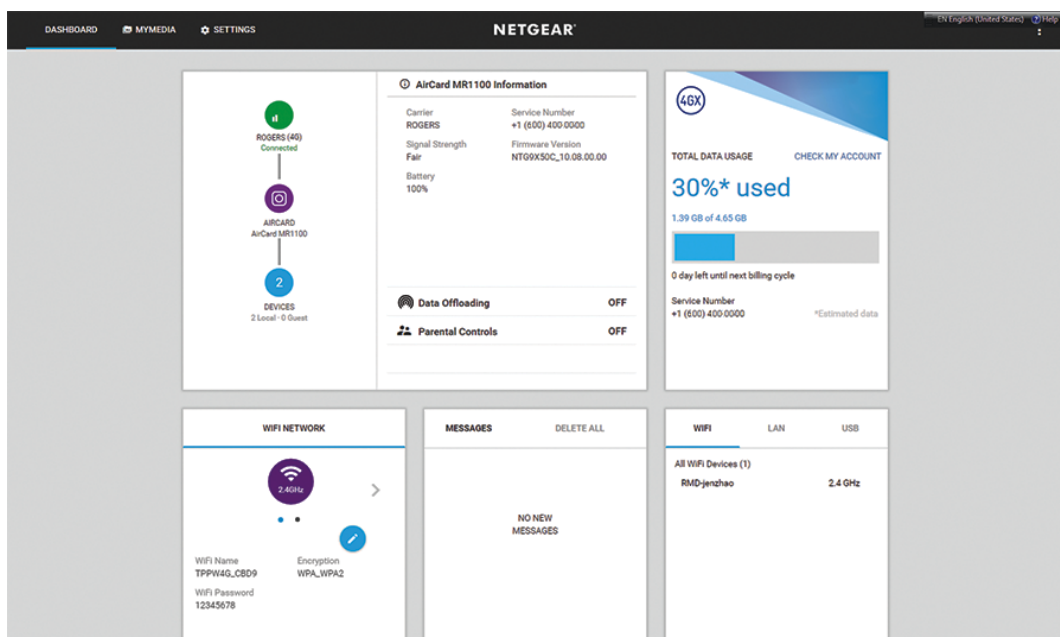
DASHBOARD MYMEDIA SETTINGS

NETGEAR

EN English (United States) Help

ROGERS (4G)
Connected

AIRCARD
AirCard MR1100

2

DEVICES
2 Local · 0 Guest

AirCard MR1100 Information

Carrier
ROGERS

Service Number
+1 (600) 400 0000

Signal Strength
Fair

Firmware Version
NTG9X50C_10.08.00.00

Battery
100%

Data Offloading OFF

Parental Controls OFF

4GX

TOTAL DATA USAGE

CHECK MY ACCOUNT

30%* used

1.39 GB of 4.65 GB

0 day left until next billing cycle

Service Number
+1 (600) 400 0000

*Estimated data

WIFI NETWORK

2.4GHz

WiFi Name
TPPW4G_CBD9

Encryption
WPA_WPA2

WiFi Password
12345678

MESSAGES DELETE ALL

NO NEW MESSAGES

WIFI LAN USB

All WiFi Devices (1)

RMD-jenzhao 2.4 GHz